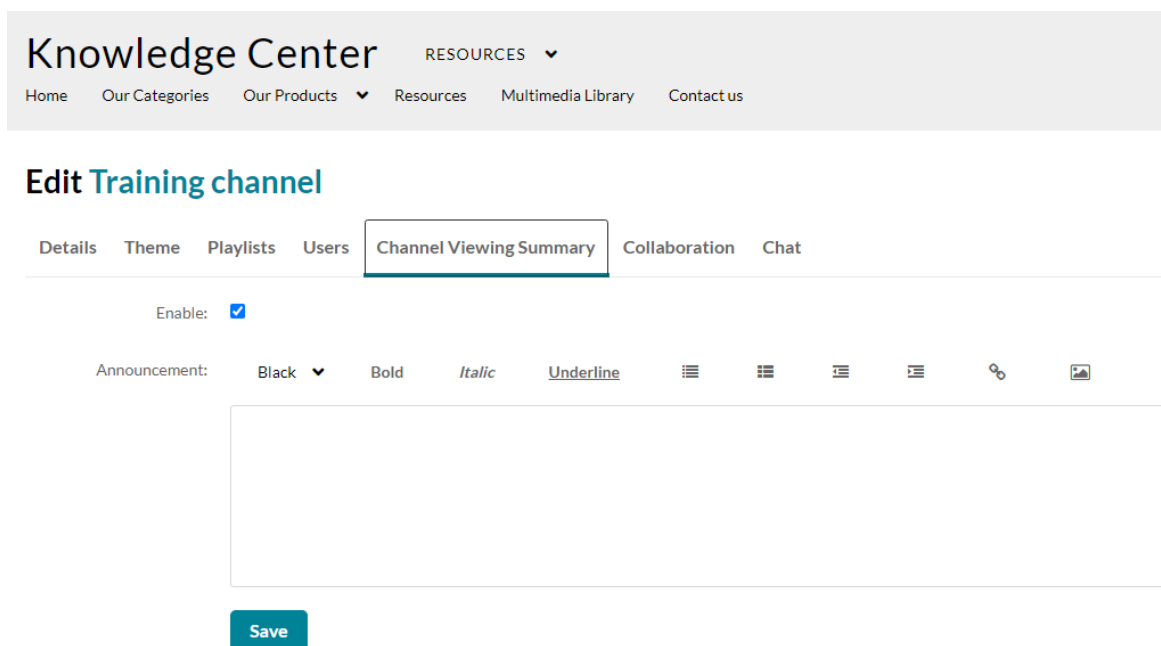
Knowledge Center RESOURCES

Home Our Categories Our Products Resources Multimedia Library Contact us

Edit Training channel

Details Theme Playlists Users Channel Viewing Summary Collaboration Chat

Enable:

Announcement: Black Bold Italic Underline

Save